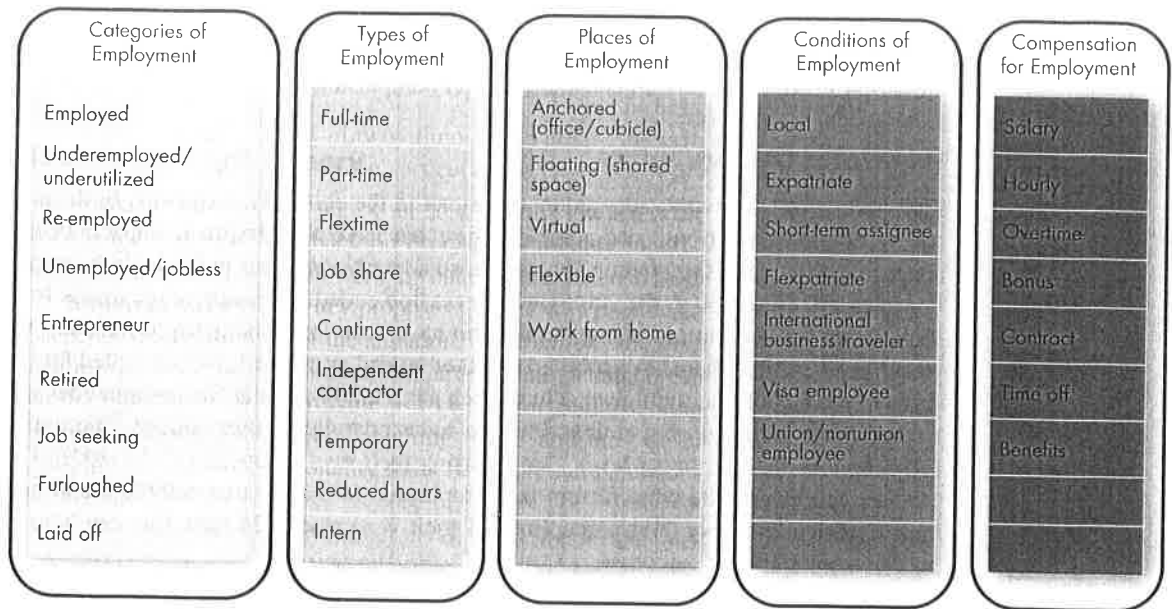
Categories of Employment

Employed

Underemployed/ underutilized

Re-employed

Unemployed/jobless

Entrepreneur

Retired

Job seeking

Furloughed

Laid off

Types of Employment

Full-time

Part-time

Flextime

Job share

Contingent

Independent contractor

Temporary

Reduced hours

Intern

Places of Employment

Anchored (office/cubicle)

Floating (shared space)

Virtual

Flexible

Work from home

Conditions of Employment

Local

Expatriate

Short-term assignee

Flexpatriate

International business traveler

Visa employee

Union/nonunion employee

Compensation for Employment

Salary

Hourly

Overtime

Bonus

Contract

Time off

Benefits